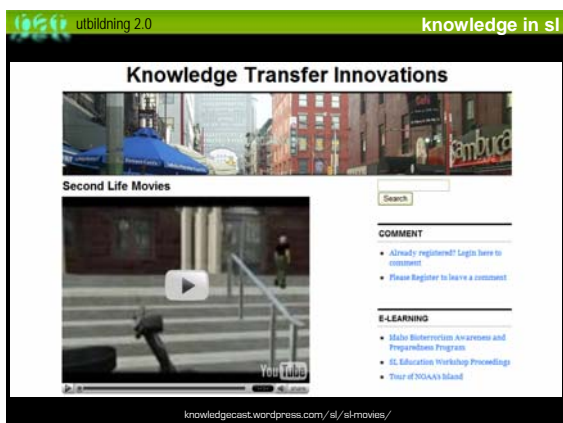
utbildning 2.0

knowledge in sl

Knowledge Transfer Innovations

Second Life Movies

Search

COMMENT

- Already registered? Login here to comment
- Please Register to leave a comment

E-LEARNING

- Idaho Bioterrorism Awareness and Preparedness Program
- SL Education Workshop Proceedings
- Tour of NOAA's Island

YouTube

knowledgecast.wordpress.com/sl/sl-movies/